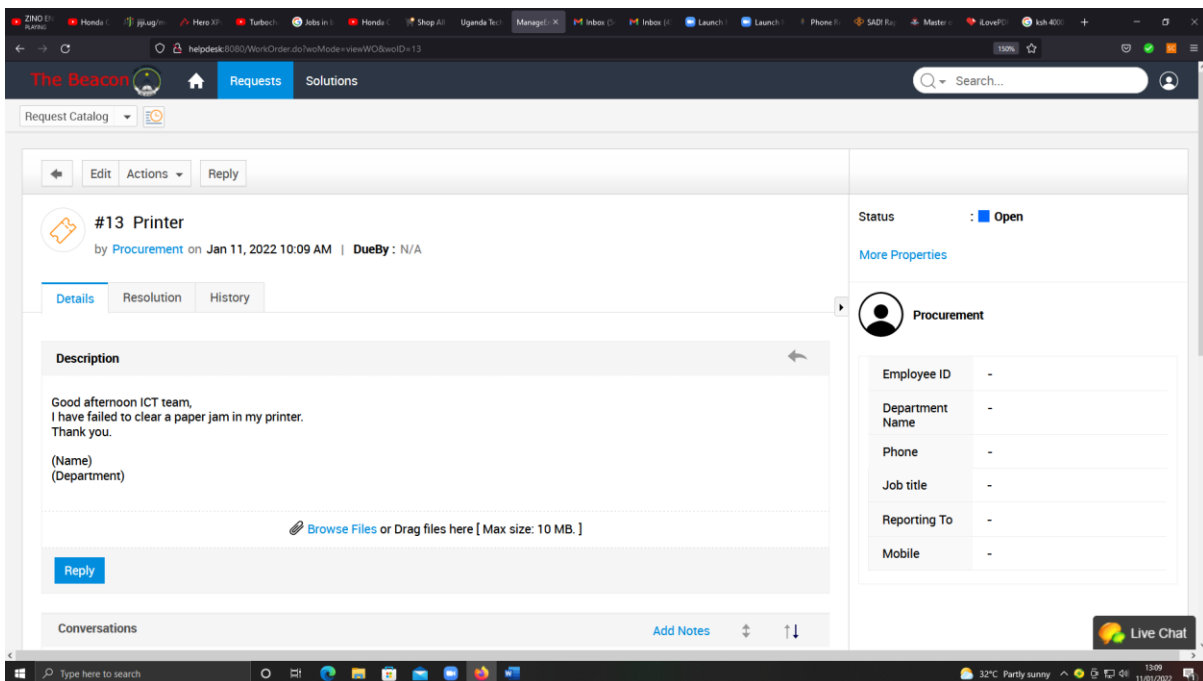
ZINO EN PLAYING | Honda | jiji.ug | Hero XP | Turboch | Jobs in | Honda | Shop All | Uganda Tech | ManageE | Inbox | Inbox | Launch | Launch | Phone R | SADI Re | Master | iLovePDF | ksh 4000

helpdesk:8080/WorkOrder.do?woMode=viewWO&woID=13

150%

The Beacon

Requests

Solutions

Search...

Request Catalog

Edit Actions Reply

#13 Printer

by Procurement on Jan 11, 2022 10:09 AM | DueBy : N/A

Details Resolution History

Description

Good afternoon ICT team,
I have failed to clear a paper jam in my printer.
Thank you.

(Name)
(Department)

Browse Files or Drag files here [ Max size: 10 MB. ]

Reply

Conversations

Add Notes

Status : Open

More Properties

Procurement

| Employee ID | - |
|---|---|
| Department Name | - |
| Phone | - |
| Job title | - |
| Reporting To | - |
| Mobile | - |

Live Chat

Type here to search

32°C Partly sunny

13:09
11/01/2022